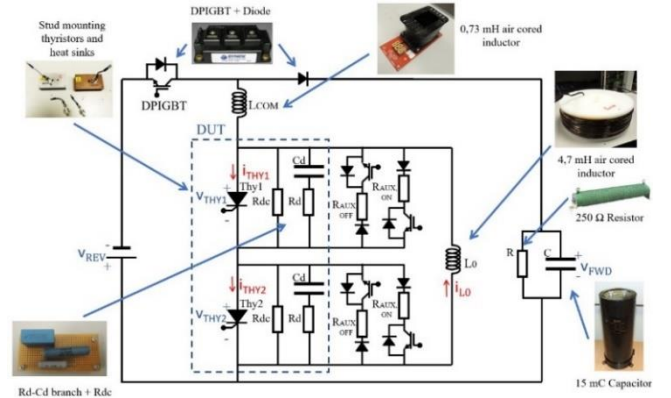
Stud mounting thyristors and heat sinks

DPIGBT + Diode

0,73 mH air cored inductor

DPIGBT

LCOM

DUT

$i_{THY1}$

Cd

Thy1

$V_{THY1}$

Rdc

Rd

RAUX OFF

RAUX ON

4,7 mH air cored inductor

250 Ω Resistor

$V_{REV}$

$i_{THY2}$

Cd

Thy2

$V_{THY2}$

Rdc

Rd

RAUX OFF

RAUX ON

L0

$i_{L0}$

R

C

$V_{FWD}$

Rd-Cd branch + Rdc

15 mC Capacitor